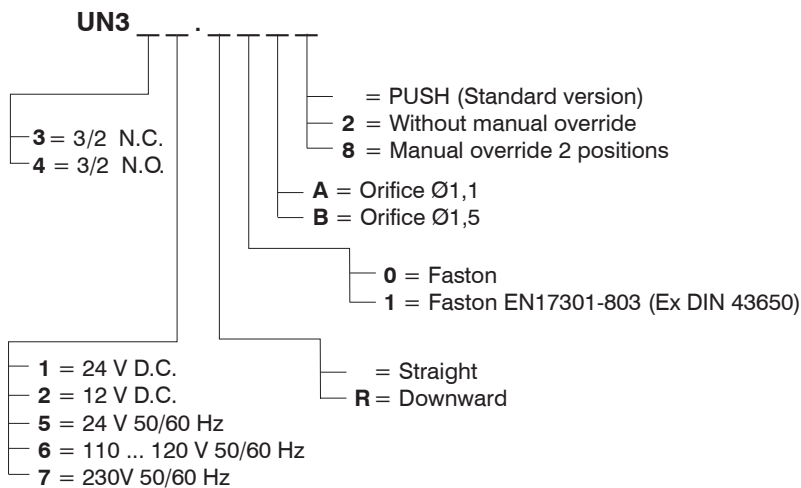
UN3 _ _ . _ _ _ _

= PUSH (Standard version)
**2** = Without manual override
**8** = Manual override 2 positions

**3** = 3/2 N.C.
**4** = 3/2 N.O.

**A** = Orifice Ø1,1
**B** = Orifice Ø1,5

**0** = Faston
**1** = Faston EN17301-803 (Ex DIN 43650)

**1** = 24 V D.C.
**2** = 12 V D.C.
**5** = 24 V 50/60 Hz
**6** = 110 ... 120 V 50/60 Hz
**7** = 230V 50/60 Hz

= Straight
**R** = Downward